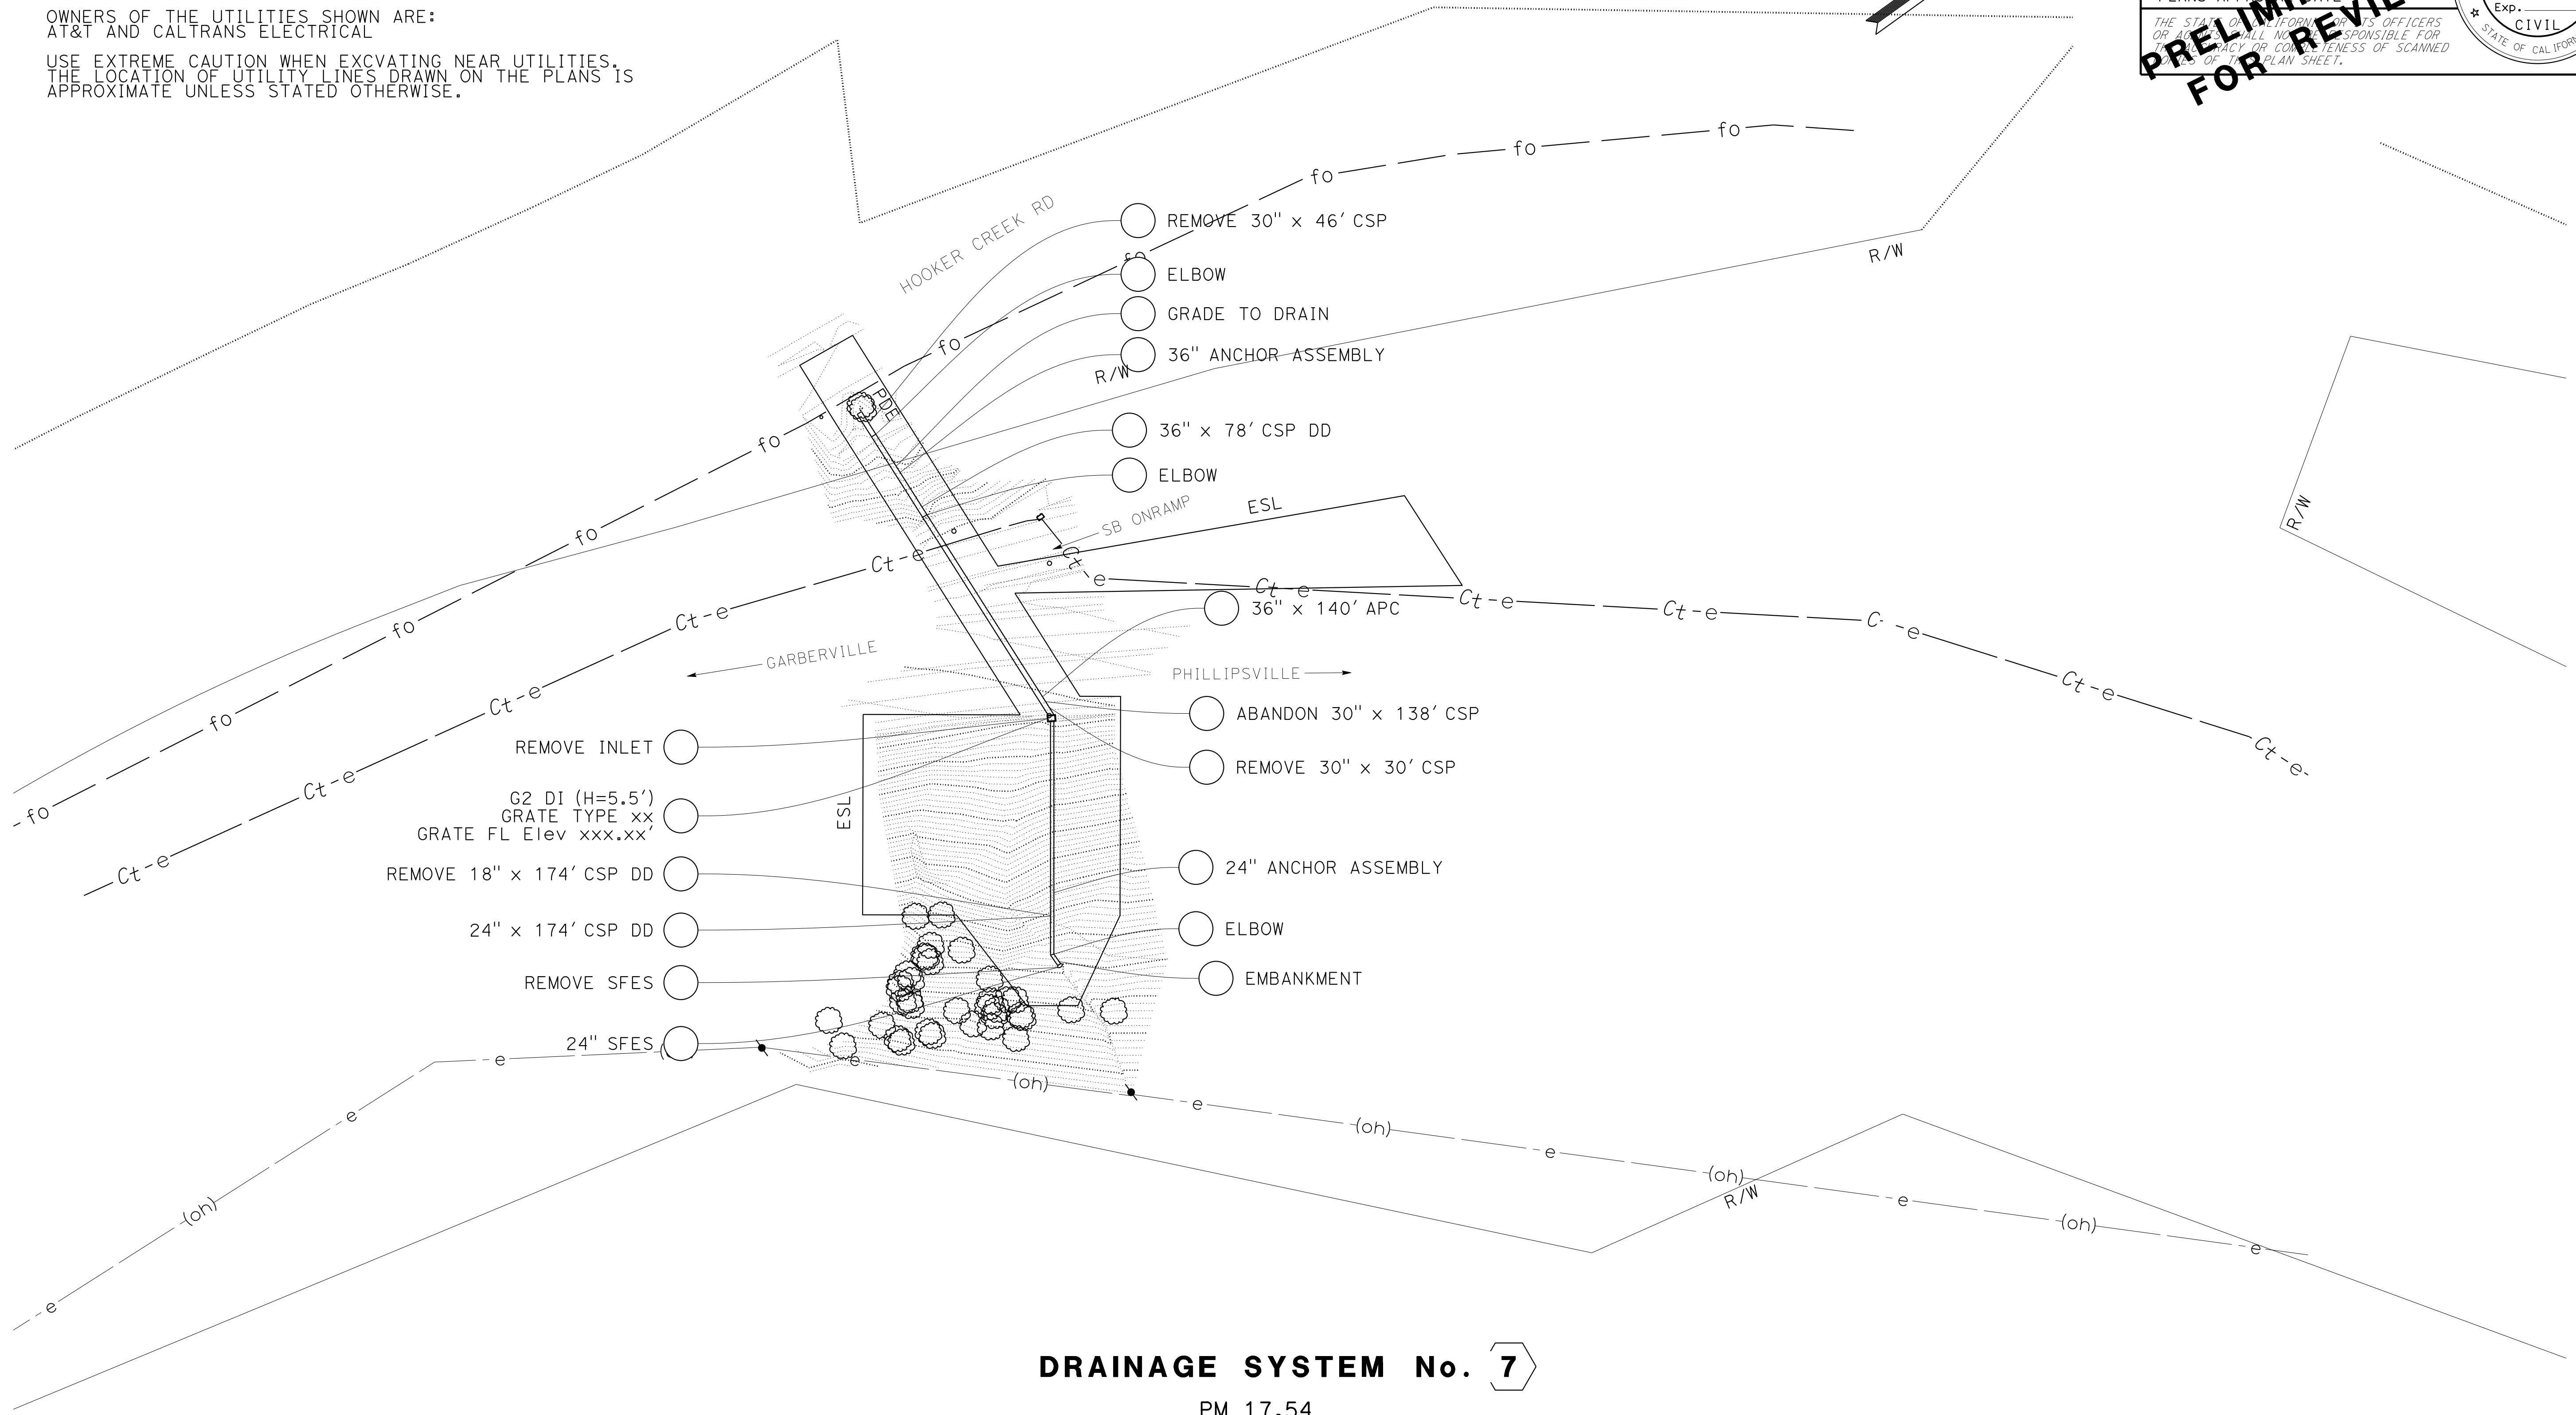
OWNERS OF THE UTILITIES SHOWN ARE:
AT&T AND CALTRANS ELECTRICAL

USE EXTREME CAUTION WHEN EXCVATING NEAR UTILITIES. THE LOCATION OF UTILITY LINES DRAWN ON THE PLANS IS APPROXIMATE UNLESS STATED OTHERWISE.

THE STATE OF CALIFORNIA OR ITS OFFICERS OR AGENTS SHALL NOT BE RESPONSIBLE FOR THE ACCURACY OR COMPLETENESS OF SCANNED COPIES OF THIS PLAN SHEET.

PRELIMINARY FOR REVIEW

Exp.
CIVIL
STATE OF CALIFORNIA

HOOKER CREEK RD
R/W
fo
REMOVE 30" x 46' CSP
ELBOW
GRADE TO DRAIN
36" ANCHOR ASSEMBLY
PDE
36" x 78' CSP DD
ELBOW
SB ONRAMP
ESL
Ct-e
36" x 140' APC
GARBERVILLE
PHILLIPSVILLE
ABANDON 30" x 138' CSP
REMOVE 30" x 30' CSP
REMOVE INLET
G2 DI (H=5.5')
GRATE TYPE xx
GRATE FL Elev xxx.xx'
ESL
REMOVE 18" x 174' CSP DD
24" ANCHOR ASSEMBLY
24" x 174' CSP DD
ELBOW
REMOVE SFES
EMBANKMENT
24" SFES
e
(oh)
R/W

DRAINAGE SYSTEM No. 7
PM 17.54